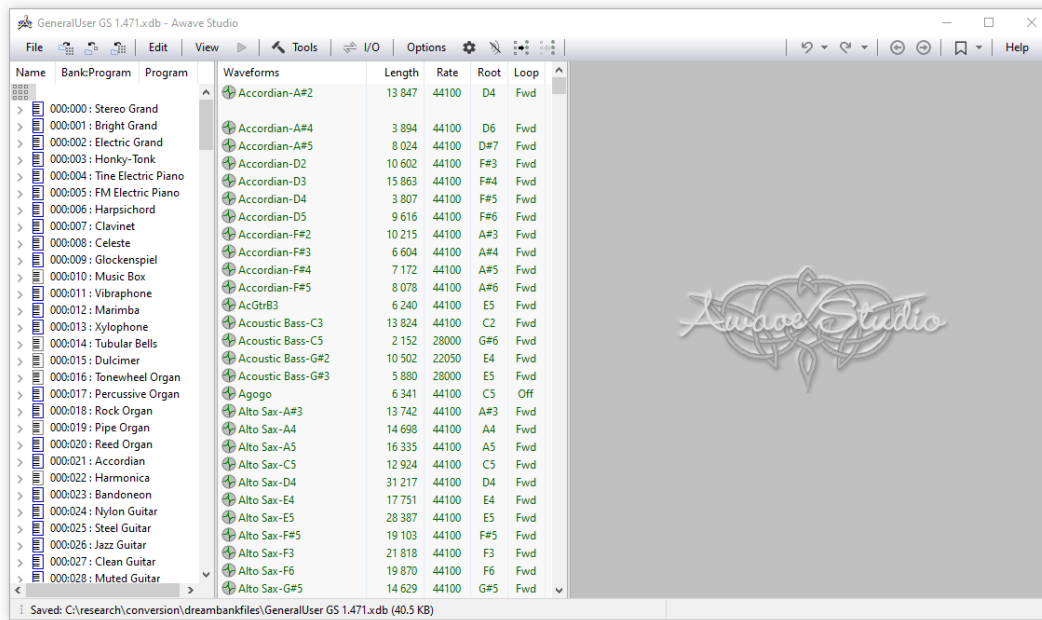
GeneralUser GS 1.471.xdb - Awave Studio

File Edit View Tools I/O Options Help

| Name | Bank:Program | Program |
|---|---|---|
| 000:000 : Stereo Grand | | |
| 000:001 : Bright Grand | | |
| 000:002 : Electric Grand | | |
| 000:003 : Honky-Tonk | | |
| 000:004 : Tine Electric Piano | | |
| 000:005 : FM Electric Piano | | |
| 000:006 : Harpsichord | | |
| 000:007 : Clavinet | | |
| 000:008 : Celeste | | |
| 000:009 : Glockenspiel | | |
| 000:010 : Music Box | | |
| 000:011 : Vibraphone | | |
| 000:012 : Marimba | | |
| 000:013 : Xylophone | | |
| 000:014 : Tubular Bells | | |
| 000:015 : Dulcimer | | |
| 000:016 : Tonewheel Organ | | |
| 000:017 : Percussive Organ | | |
| 000:018 : Rock Organ | | |
| 000:019 : Pipe Organ | | |
| 000:020 : Reed Organ | | |
| 000:021 : Accordian | | |
| 000:022 : Harmonica | | |
| 000:023 : Bandoneon | | |
| 000:024 : Nylon Guitar | | |
| 000:025 : Steel Guitar | | |
| 000:026 : Jazz Guitar | | |
| 000:027 : Clean Guitar | | |
| 000:028 : Muted Guitar | | |

| Waveforms | Length | Rate | Root | Loop |
|---|---|---|---|---|
| Accordian-A#2 | 13 847 | 44100 | D4 | Fwd |
| Accordian-A#4 | 3 894 | 44100 | D6 | Fwd |
| Accordian-A#5 | 8 024 | 44100 | D#7 | Fwd |
| Accordian-D2 | 10 602 | 44100 | F#3 | Fwd |
| Accordian-D3 | 15 863 | 44100 | F#4 | Fwd |
| Accordian-D4 | 3 807 | 44100 | F#5 | Fwd |
| Accordian-D5 | 9 616 | 44100 | F#6 | Fwd |
| Accordian-F#2 | 10 215 | 44100 | A#3 | Fwd |
| Accordian-F#3 | 6 604 | 44100 | A#4 | Fwd |
| Accordian-F#4 | 7 172 | 44100 | A#5 | Fwd |
| Accordian-F#5 | 8 078 | 44100 | A#6 | Fwd |
| AcGtrB3 | 6 240 | 44100 | E5 | Fwd |
| Acoustic Bass-C3 | 13 824 | 44100 | C2 | Fwd |
| Acoustic Bass-C5 | 2 152 | 28000 | G#6 | Fwd |
| Acoustic Bass-G#2 | 10 502 | 22050 | E4 | Fwd |
| Acoustic Bass-G#3 | 5 880 | 28000 | E5 | Fwd |
| Agogo | 6 341 | 44100 | C5 | Off |
| Alto Sax-A#3 | 13 742 | 44100 | A#3 | Fwd |
| Alto Sax-A4 | 14 698 | 44100 | A4 | Fwd |
| Alto Sax-A5 | 16 335 | 44100 | A5 | Fwd |
| Alto Sax-C5 | 12 924 | 44100 | C5 | Fwd |
| Alto Sax-D4 | 31 217 | 44100 | D4 | Fwd |
| Alto Sax-E4 | 17 751 | 44100 | E4 | Fwd |
| Alto Sax-E5 | 28 387 | 44100 | E5 | Fwd |
| Alto Sax-F#5 | 19 103 | 44100 | F#5 | Fwd |
| Alto Sax-F3 | 21 818 | 44100 | F3 | Fwd |
| Alto Sax-F6 | 19 870 | 44100 | F6 | Fwd |
| Alto Sax-G#5 | 14 629 | 44100 | G#5 | Fwd |

Awave Studio

Saved: C:\research\conversion\dreambankfiles\GeneralUser GS 1.471.xdb (40.5 KB)